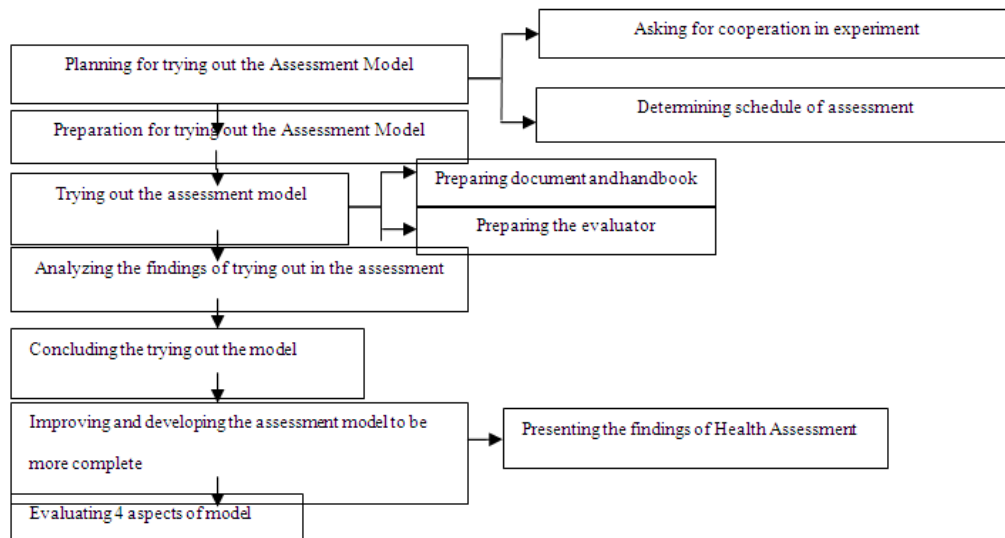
Planning for trying out the Assessment Model

Asking for cooperation in experiment

Determining schedule of assessment

Preparation for trying out the Assessment Model

Trying out the assessment model

Preparing document and handbook

Preparing the evaluator

Analyzing the findings of trying out in the assessment

Concluding the trying out the model

Improving and developing the assessment model to be more complete

Presenting the findings of Health Assessment

Evaluating 4 aspects of model